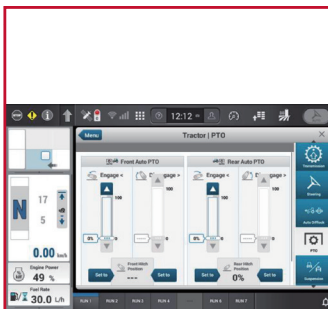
12:12
Menu
Tractor | PTO
Front Auto PTO
Rear Auto PTO
Engage <
Disengage >
Engage <
Disengage >
100
100
0%
0
0%
0
Set to
Front Hitch Position
---
Set to
Set to
Rear Hitch Position
0%
Set to
N
17
5
0.00 km/h
Engine Power
49 %
Fuel Rate
30.0 L/h
RUN 1
RUN 2
RUN 3
RUN 4
RUN 6
RUN 7
Transmission
Braking
Auto Diffblock
PTO
Suspension